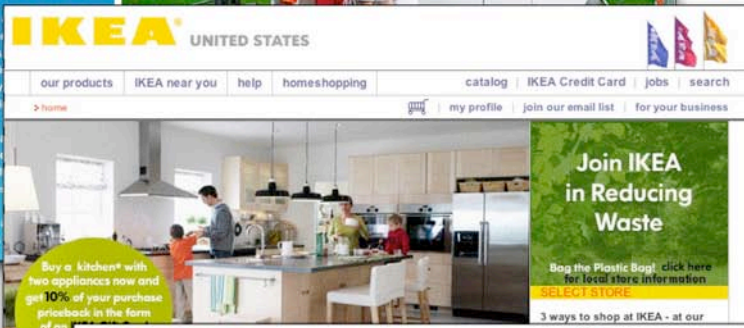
IKEA® UNITED STATES

our products | IKEA near you | help | homeshopping

catalog | IKEA Credit Card | jobs | search

> home

my profile | join our email list | for your business

Buy a kitchen* with two appliances now and get 10% of your purchase priceback in the form of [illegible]

Join IKEA in Reducing Waste

Bag the Plastic Bag! click here for local store information

SELECT STORE

3 ways to shop at IKEA - at our